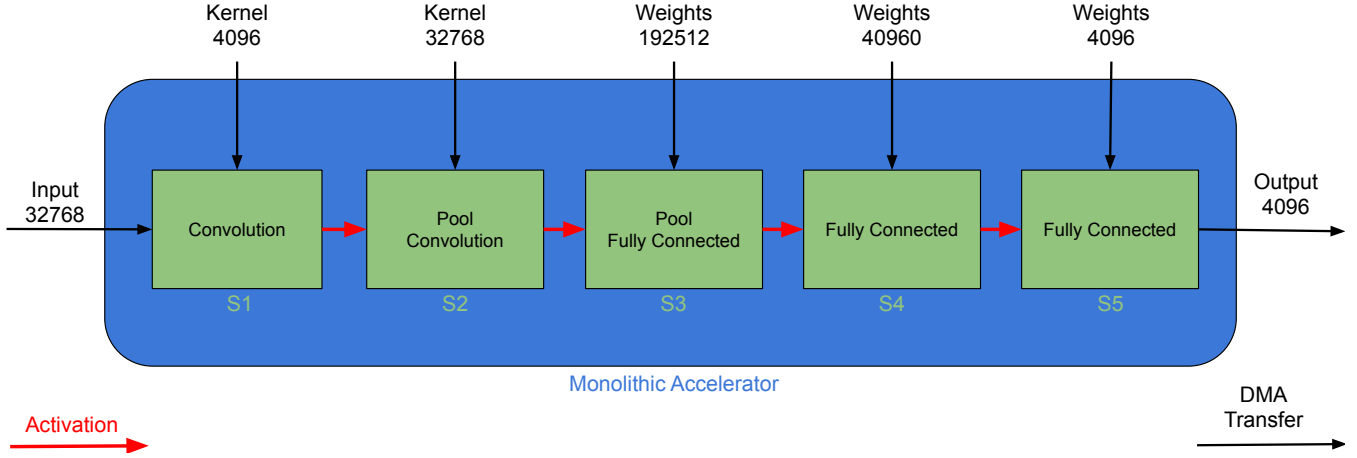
Kernel
4096

Kernel
32768

Weights
192512

Weights
40960

Weights
4096

Input
32768

Convolution

Pool
Convolution

Pool
Fully Connected

Fully Connected

Fully Connected

Output
4096

S1

S2

S3

S4

S5

Monolithic Accelerator

Activation

DMA
Transfer